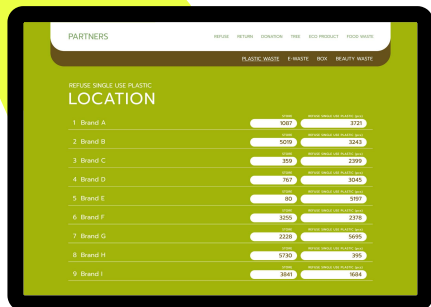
PARTNERS

REFUSE RETURN DONATION TREE ECO PRODUCT FOOD WASTE

PLASTIC WASTE E-WASTE BOX BEAUTY WASTE

REFUSE SINGLE USE PLASTIC
LOCATION

| | STORE | REFUSE SINGLE USE PLASTIC (pcs) |
|---|---|---|
| 1 Brand A | 1087 | 3721 |
| 2 Brand B | 5019 | 3243 |
| 3 Brand C | 359 | 2399 |
| 4 Brand D | 767 | 3045 |
| 5 Brand E | 80 | 5197 |
| 6 Brand F | 3255 | 2378 |
| 7 Brand G | 2228 | 5695 |
| 8 Brand H | 5730 | 395 |
| 9 Brand I | 3841 | 1684 |